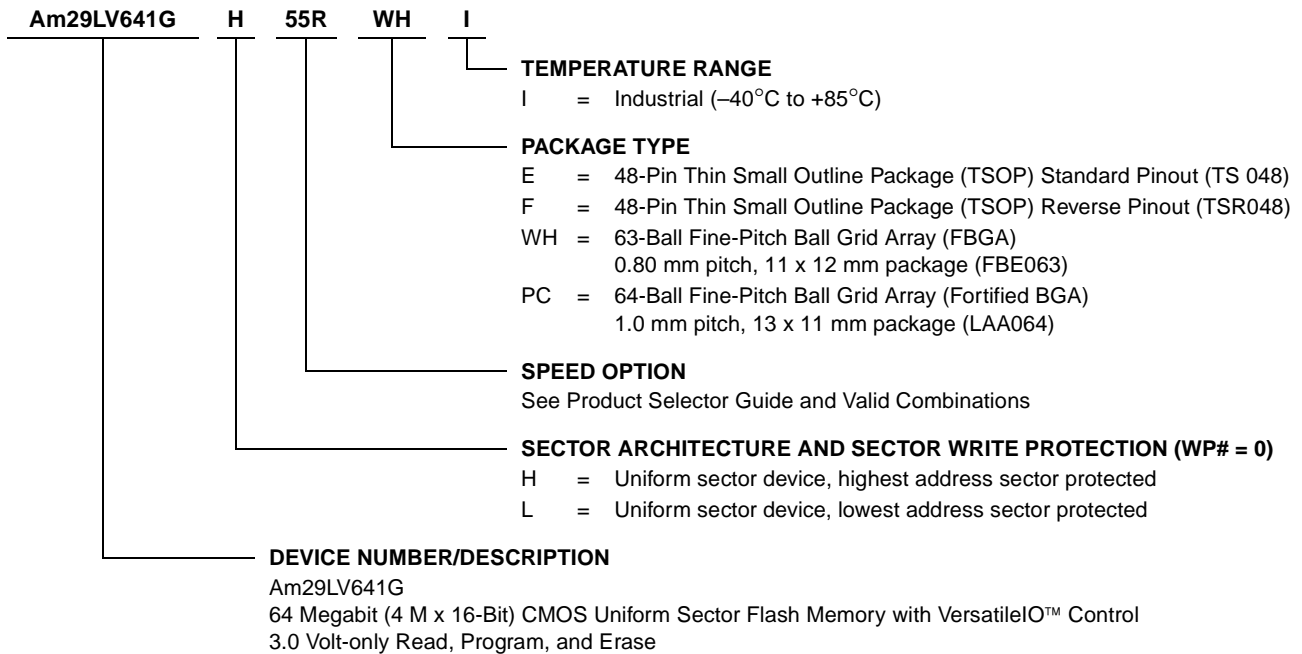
Am29LV641G H 55R WH I

TEMPERATURE RANGE
I = Industrial (–40°C to +85°C)

PACKAGE TYPE
E = 48-Pin Thin Small Outline Package (TSOP) Standard Pinout (TS 048)
F = 48-Pin Thin Small Outline Package (TSOP) Reverse Pinout (TSR048)
WH = 63-Ball Fine-Pitch Ball Grid Array (FBGA) 0.80 mm pitch, 11 x 12 mm package (FBE063)
PC = 64-Ball Fine-Pitch Ball Grid Array (Fortified BGA) 1.0 mm pitch, 13 x 11 mm package (LAA064)

SPEED OPTION
See Product Selector Guide and Valid Combinations

SECTOR ARCHITECTURE AND SECTOR WRITE PROTECTION (WP# = 0)
H = Uniform sector device, highest address sector protected
L = Uniform sector device, lowest address sector protected

DEVICE NUMBER/DESCRIPTION
Am29LV641G
64 Megabit (4 M x 16-Bit) CMOS Uniform Sector Flash Memory with VersatileIO™ Control
3.0 Volt-only Read, Program, and Erase